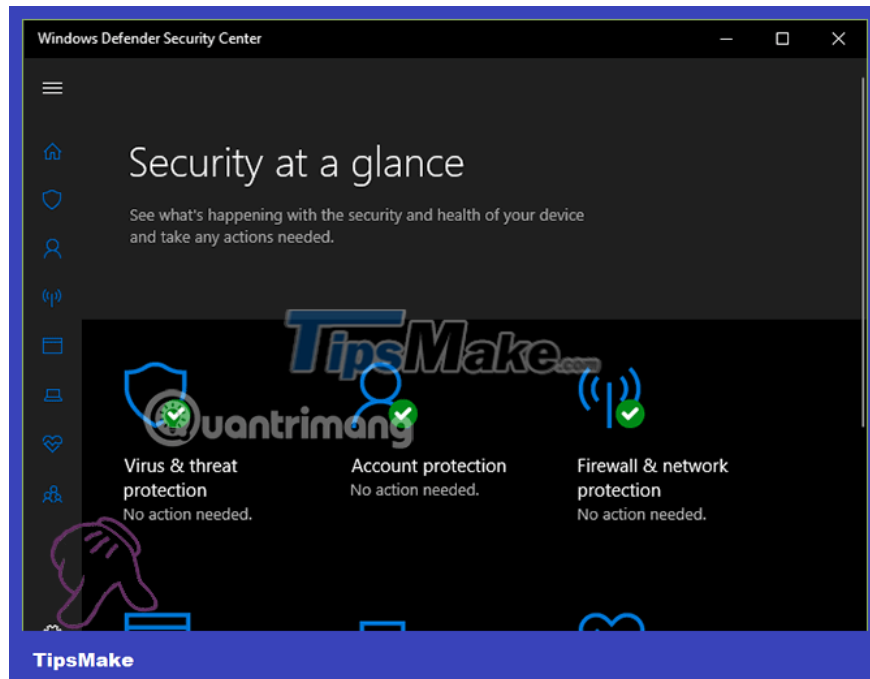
Windows Defender Security Center

Security at a glance

See what's happening with the security and health of your device and take any actions needed.

TipsMake.com

Quantrimang

Virus & threat protection
No action needed.

Account protection
No action needed.

Firewall & network protection
No action needed.

TipsMake